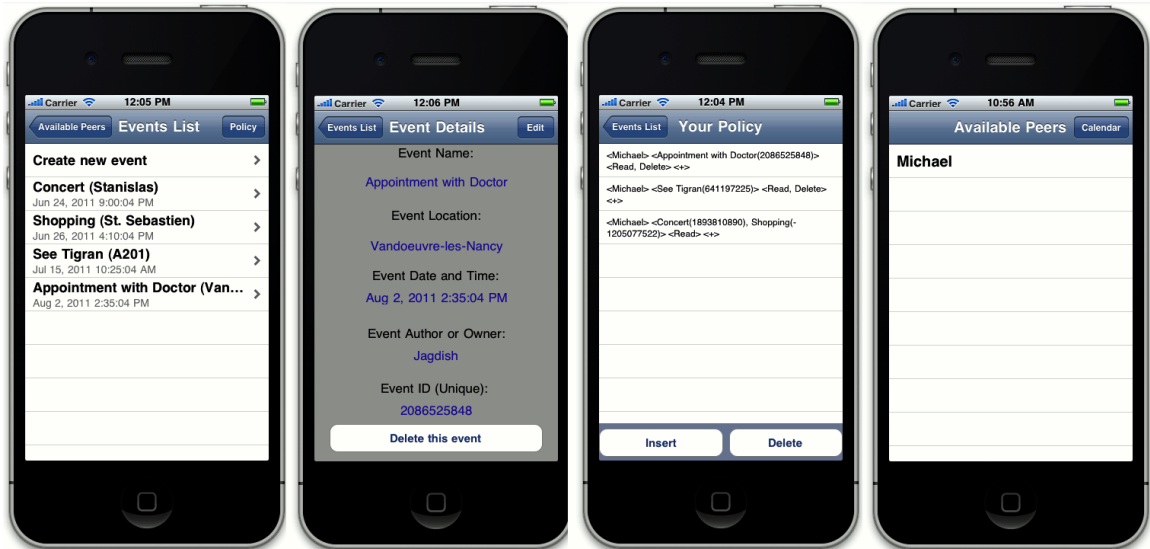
Carrier 12:05 PM

Available Peers Events List Policy

Create new event

Concert (Stanislas)
Jun 24, 2011 9:00:04 PM

Shopping (St. Sebastien)
Jun 26, 2011 4:10:04 PM

See Tigran (A201)
Jul 15, 2011 10:25:04 AM

Appointment with Doctor (Van...
Aug 2, 2011 2:35:04 PM

Carrier 12:06 PM

Events List Event Details Edit

Event Name:

Appointment with Doctor

Event Location:

Vandoeuvre-les-Nancy

Event Date and Time:

Aug 2, 2011 2:35:04 PM

Event Author or Owner:

Jagdish

Event ID (Unique):

2086525848

Delete this event

Carrier 12:04 PM

Events List Your Policy

<Michael> <Appointment with Doctor(2086525848)> <Read, Delete> <+>

<Michael> <See Tigran(641197225)> <Read, Delete> <+>

<Michael> <Concert(1893810890), Shopping(-1205077522)> <Read> <+>

Insert Delete

Carrier 10:56 AM

Available Peers Calendar

Michael